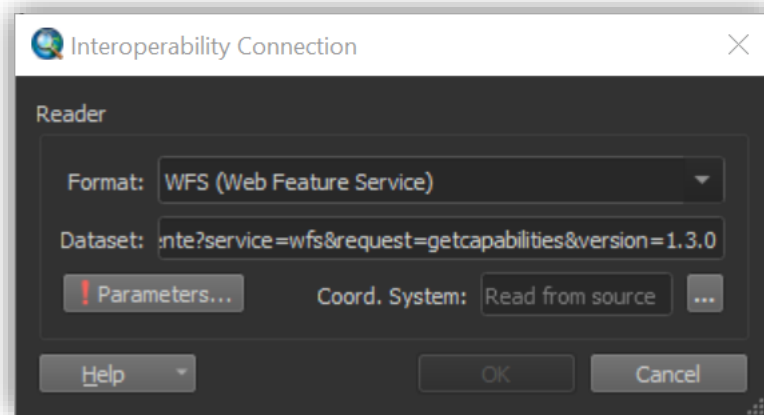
Interoperability Connection

Reader

Format: WFS (Web Feature Service)

Dataset: ente?service=wfs&request=getcapabilities&version=1.3.0

! Parameters...

Coord. System: Read from source ...

Help

OK

Cancel